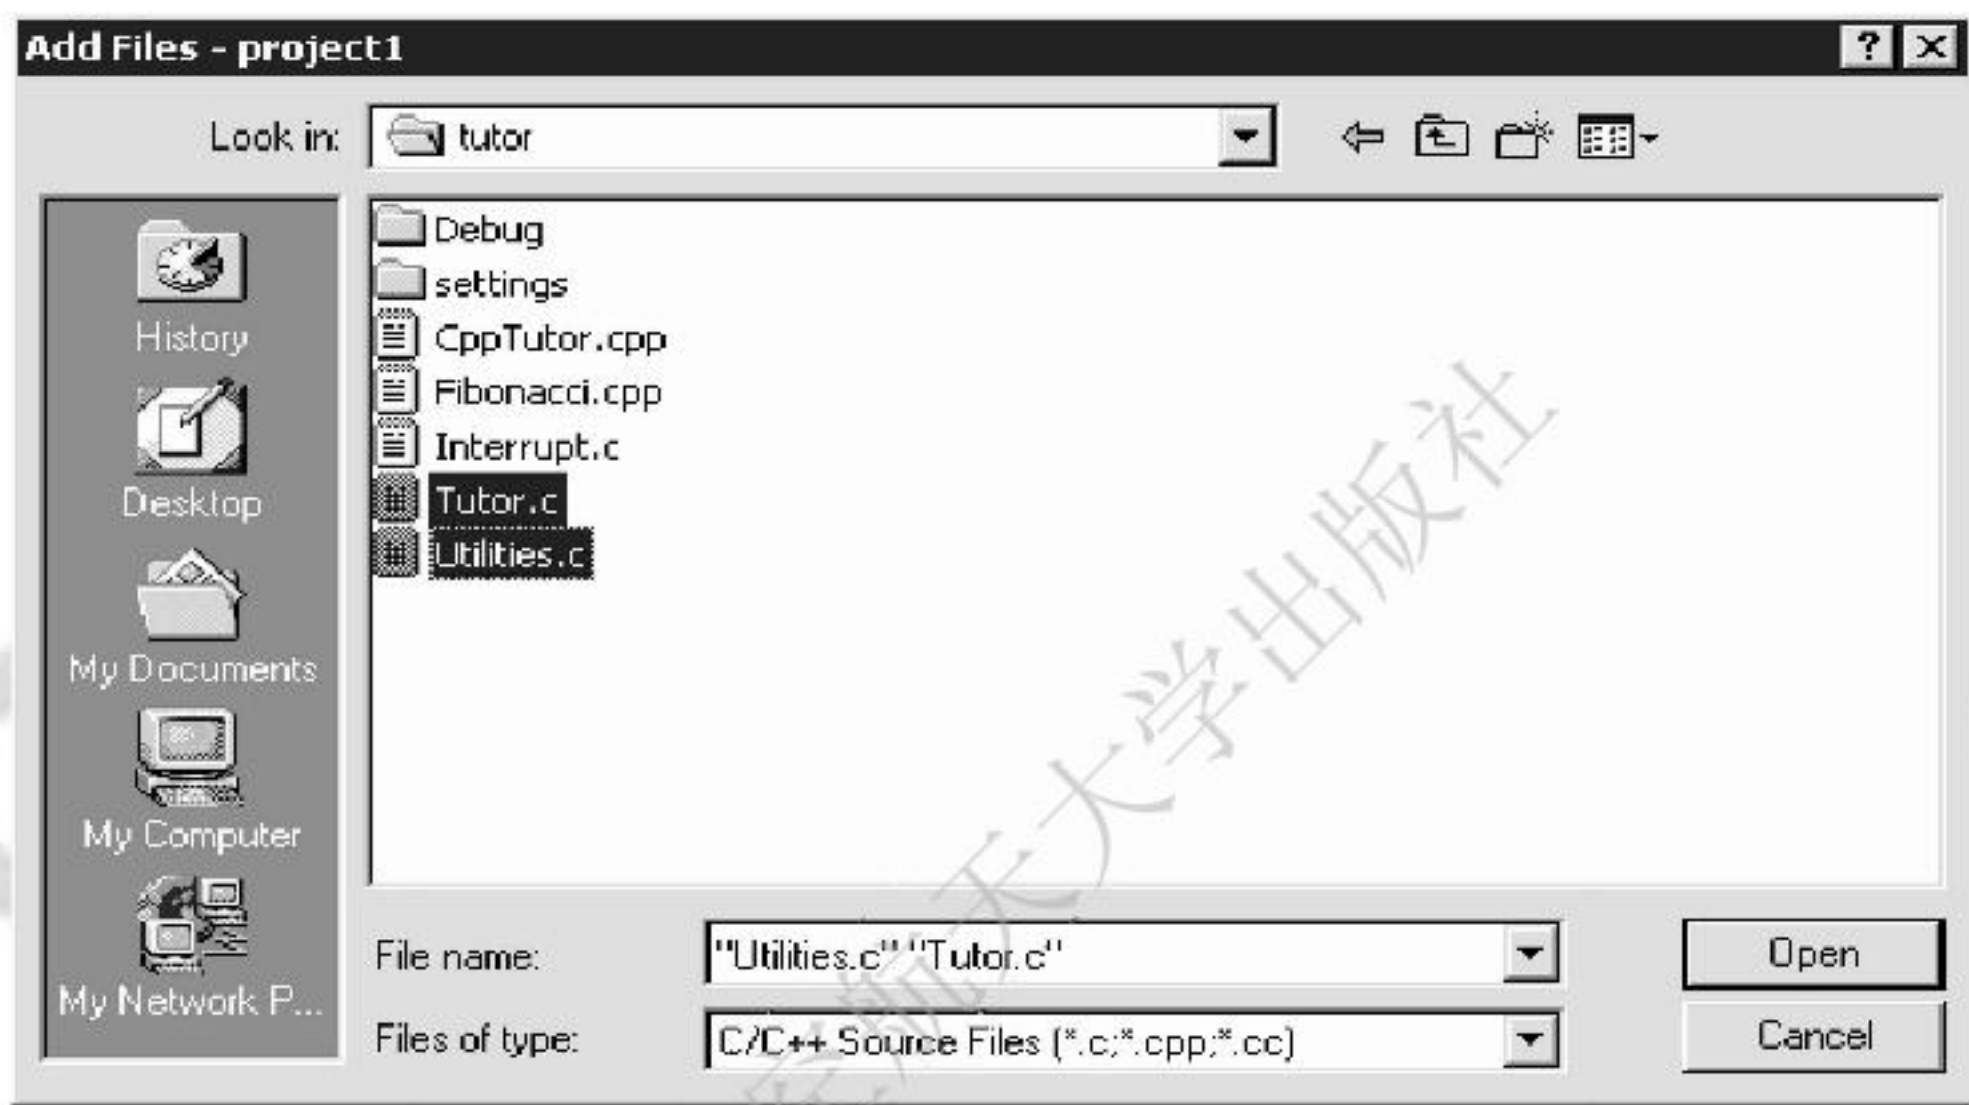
Add Files - project1

?

Look in: tutor

History

Desktop

My Documents

My Computer

My Network P...

Debug
settings
CppTutor.cpp
Fibonacci.cpp
Interrupt.c
Tutor.c
Utilities.c

File name: "Utilities.c" "Tutor.c"

Files of type: C/C++ Source Files (*.c;*.cpp;*.cc)

Open

Cancel

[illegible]天大学出版社